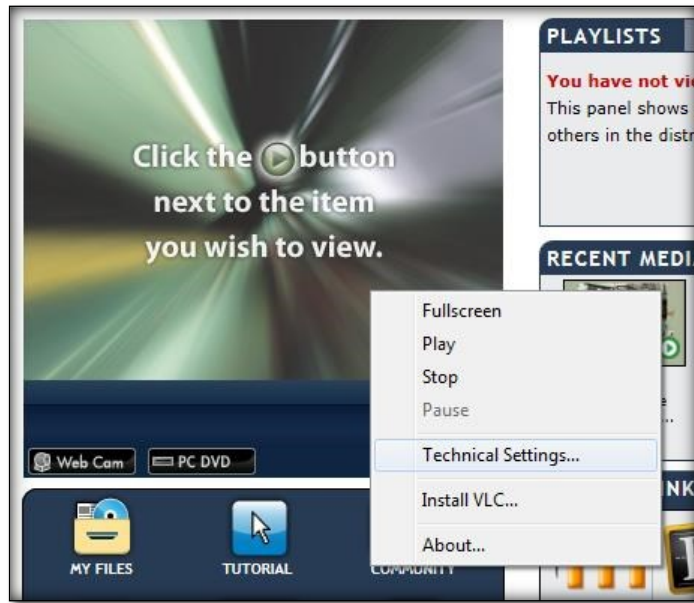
Click the button next to the item you wish to view.

PLAYLISTS

You have not vi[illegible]

This panel shows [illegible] others in the distr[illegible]

RECENT MEDI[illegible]

Fullscreen

Play

Stop

Pause

Technical Settings...

Install VLC...

About...

Web Cam

PC DVD

MY FILES

TUTORIAL

COMMUNITY

NK